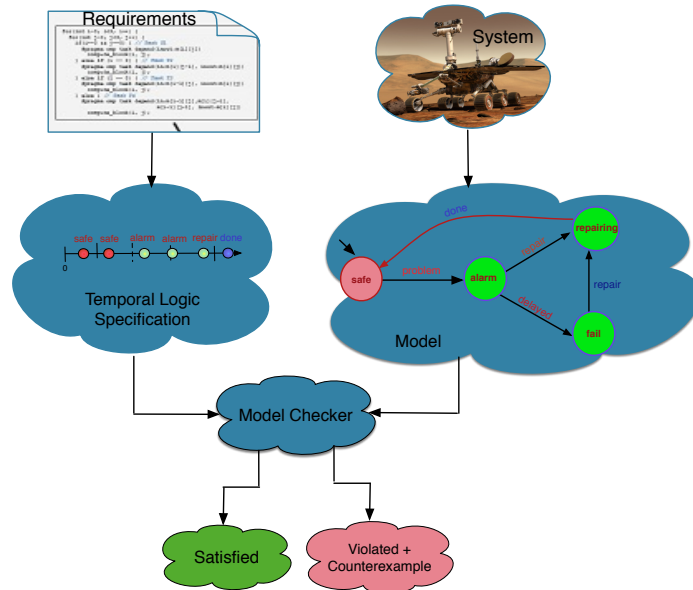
Requirements

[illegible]

System

safe safe alarm alarm repair done

0

Temporal Logic Specification

done

repairing

safe

problem

alarm

repair

fail

delayed

Model

Model Checker

Satisfied

Violated + Counterexample